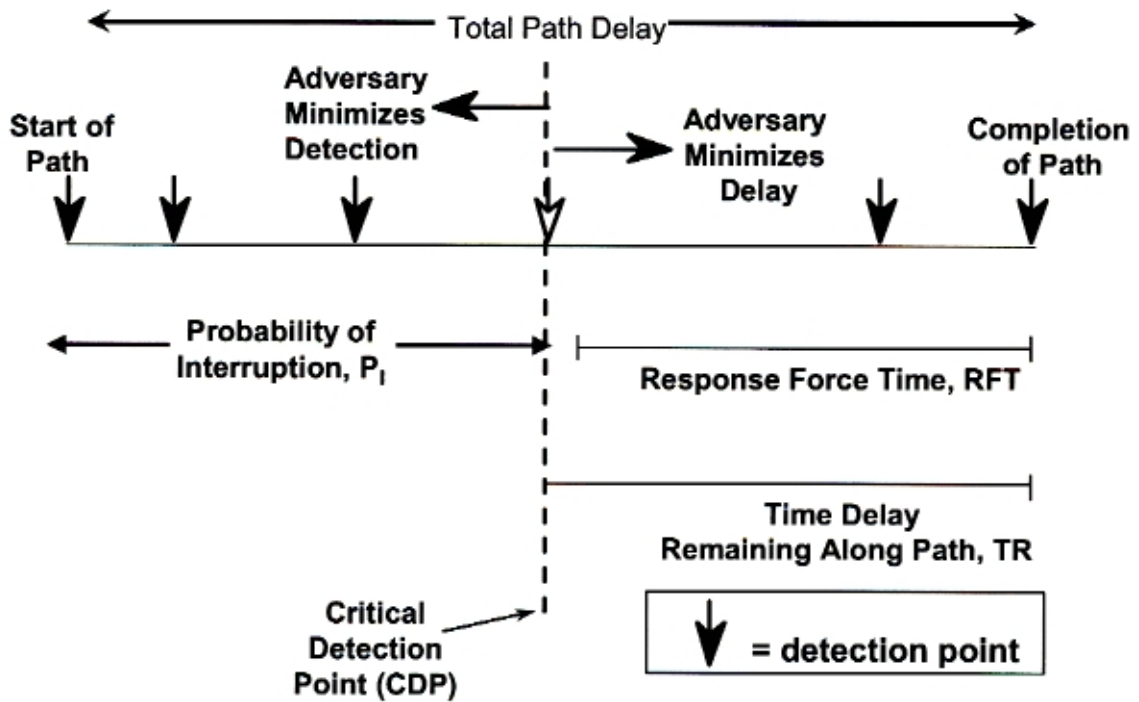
Total Path Delay

Adversary Minimizes Detection

Start of Path

Adversary Minimizes Delay

Completion of Path

Probability of Interruption, $P_I$

Response Force Time, RFT

Time Delay Remaining Along Path, TR

Critical Detection Point (CDP)

= detection point